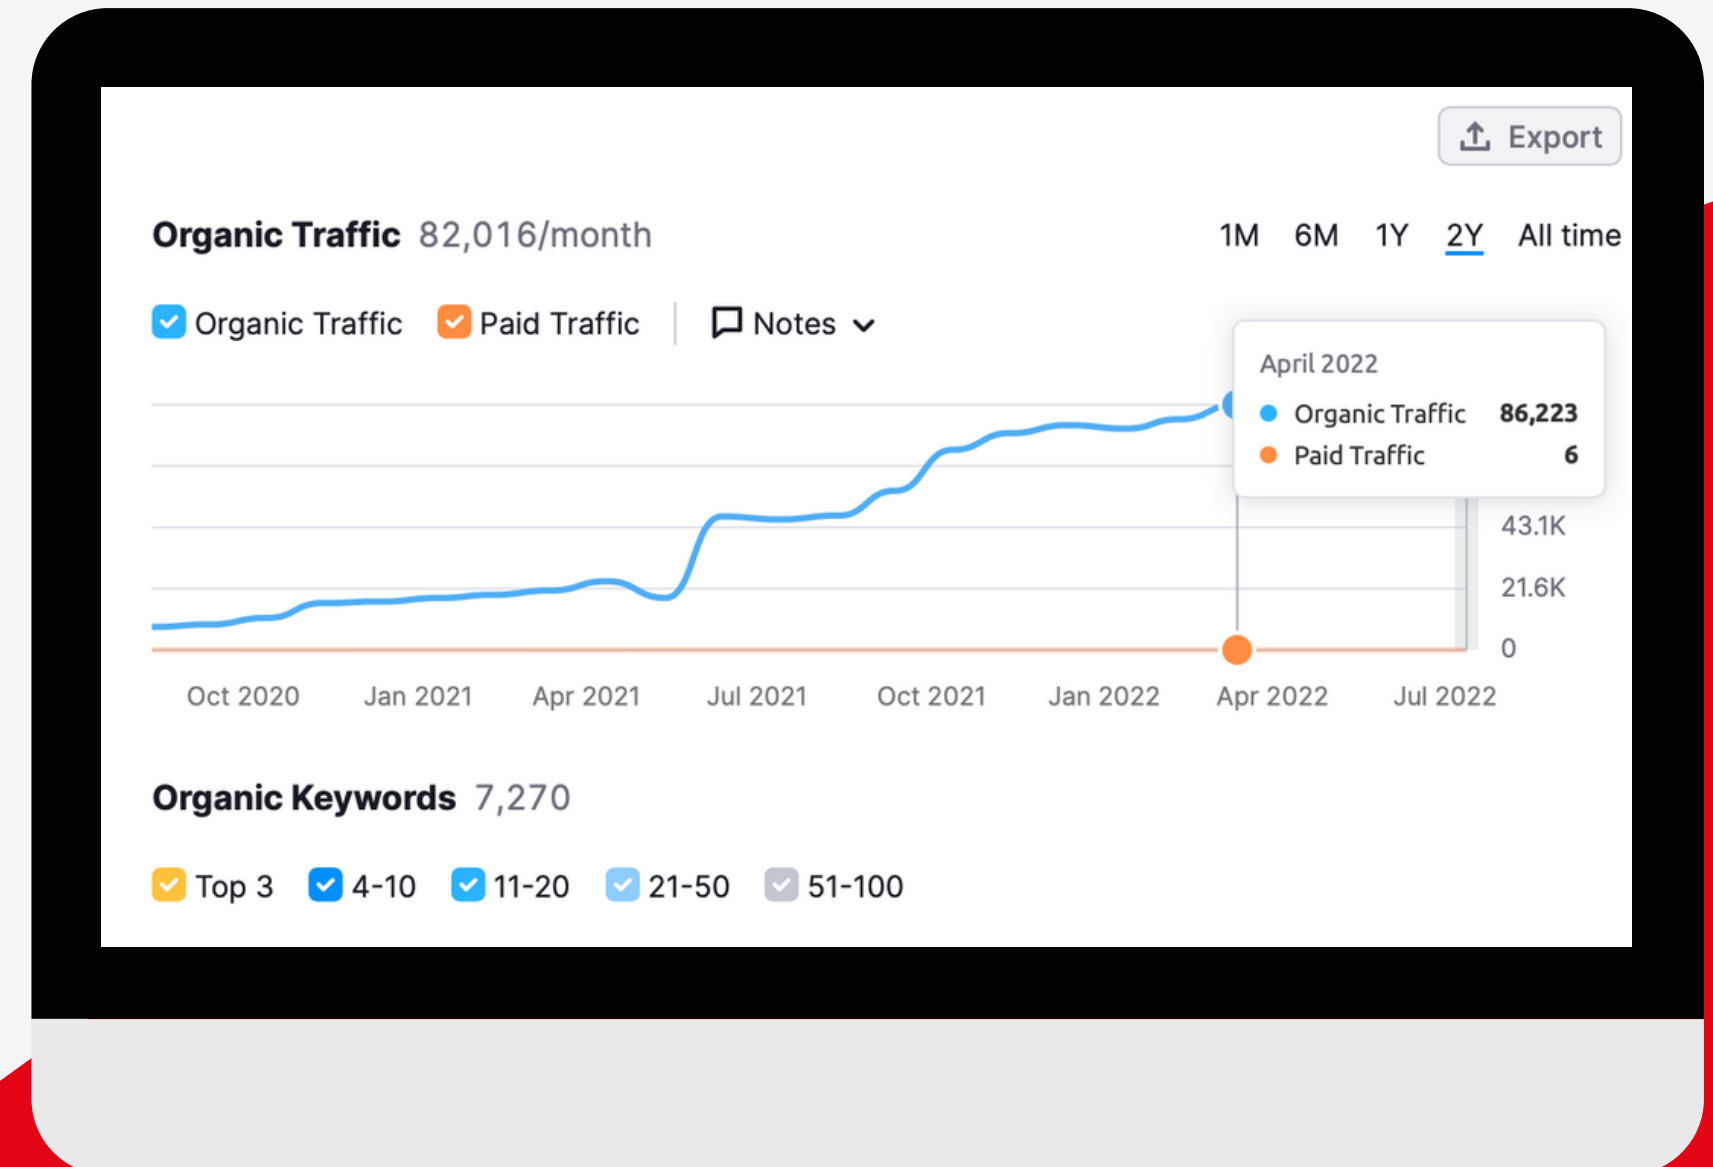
Export

Organic Traffic 82,016/month

1M 6M 1Y 2Y All time

Organic Traffic Paid Traffic Notes

April 2022
Organic Traffic 86,223
Paid Traffic 6

43.1K
21.6K
0

Oct 2020 Jan 2021 Apr 2021 Jul 2021 Oct 2021 Jan 2022 Apr 2022 Jul 2022

Organic Keywords 7,270

Top 3 4-10 11-20 21-50 51-100